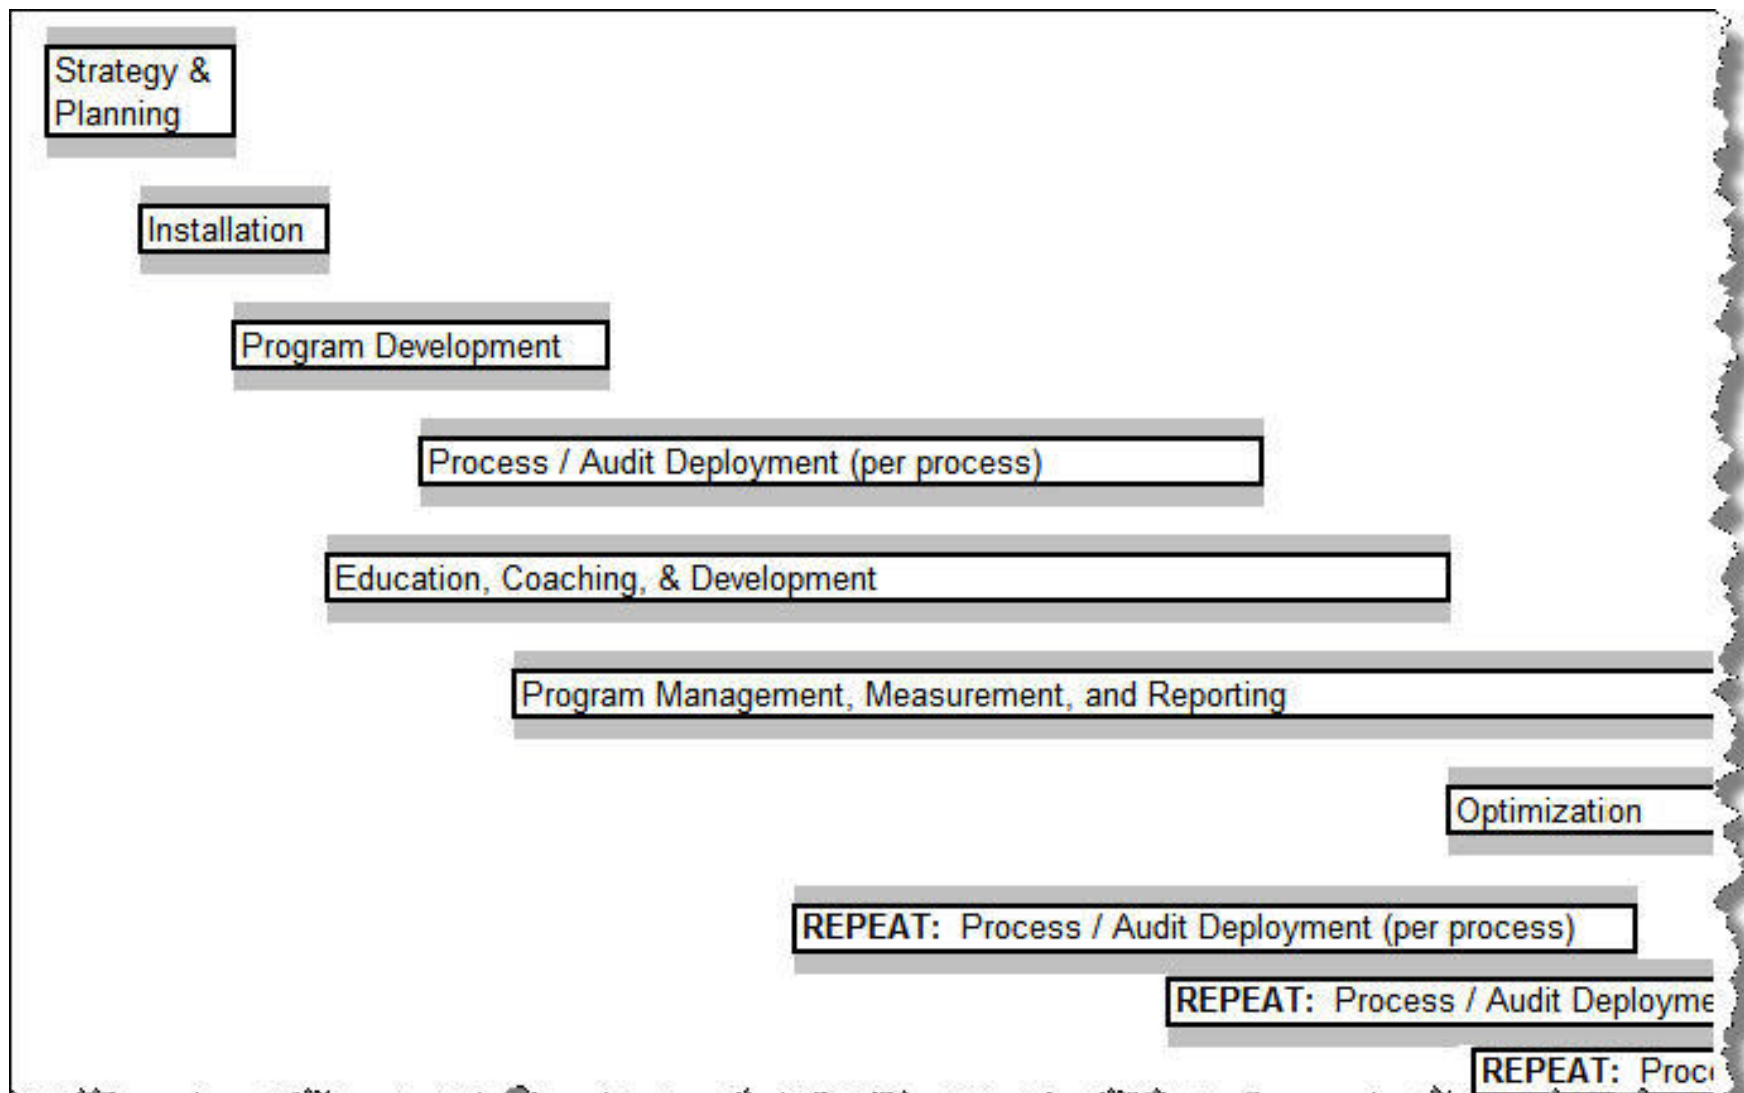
Strategy & Planning

Installation

Program Development

Process / Audit Deployment (per process)

Education, Coaching, & Development

Program Management, Measurement, and Reporting

Optimization

**REPEAT:** Process / Audit Deployment (per process)

**REPEAT:** Process / Audit Deployme

**REPEAT:** Proc